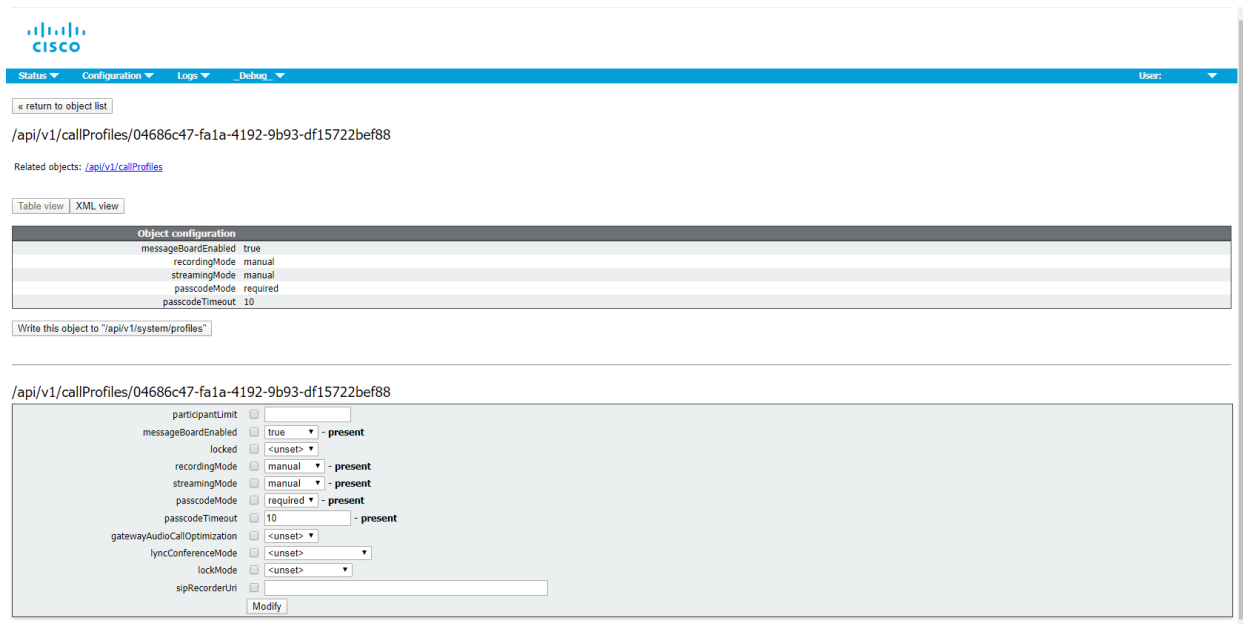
CISCO

Status ▼ Configuration ▼ Logs ▼ _Debug_ ▼ User: ▼

« return to object list

/api/v1/callProfiles/04686c47-fa1a-4192-9b93-df15722bef88

Related objects: /api/v1/callProfiles

Table view XML view

| Object configuration | |
|---|---|
| messageBoardEnabled | true |
| recordingMode | manual |
| streamingMode | manual |
| passcodeMode | required |
| passcodeTimeout | 10 |

Write this object to "/api/v1/system/profiles"

/api/v1/callProfiles/04686c47-fa1a-4192-9b93-df15722bef88

participantLimit
messageBoardEnabled true - present
locked <unset>
recordingMode manual - present
streamingMode manual - present
passcodeMode required - present
passcodeTimeout 10 - present
gatewayAudioCallOptimization <unset>
lyncConferenceMode <unset>
lockMode <unset>
sipRecorderUri
Modify